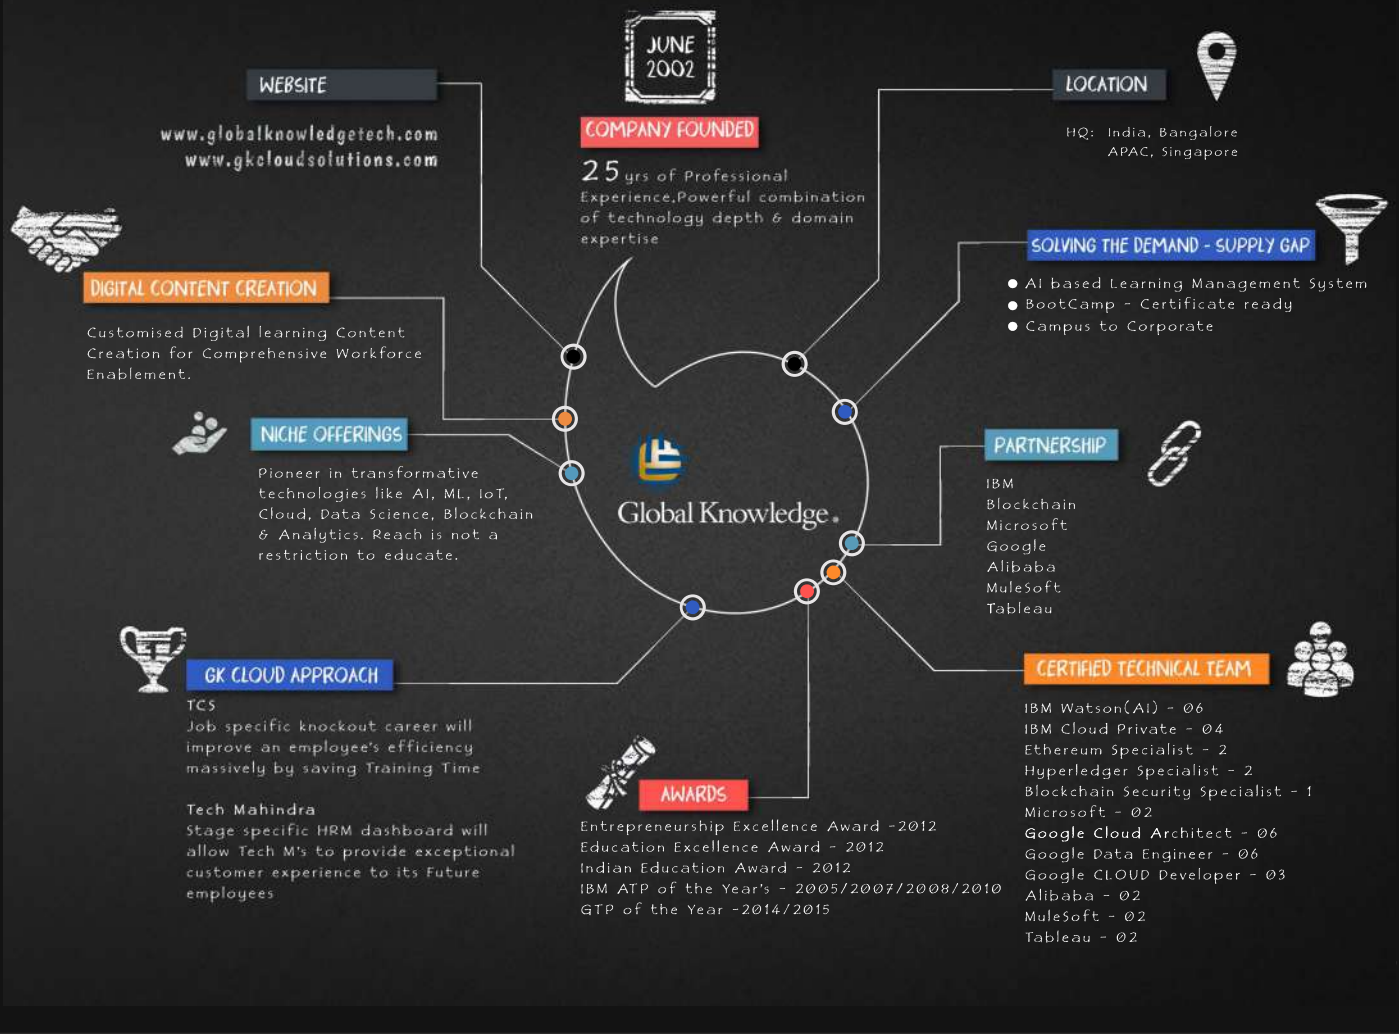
JUNE 2002

COMPANY FOUNDED

25 yrs of Professional Experience,Powerful combination of technology depth & domain expertise

WEBSITE

www.globalknowledgetech.com
www.gkcloudsolutions.com

LOCATION

HQ: India, Bangalore
APAC, Singapore

SOLVING THE DEMAND - SUPPLY GAP

● AI based Learning Management System
● BootCamp - Certificate ready
● Campus to Corporate

DIGITAL CONTENT CREATION

Customised Digital learning Content Creation for Comprehensive Workforce Enablement.

NICHE OFFERINGS

Pioneer in transformative technologies like AI, ML, IoT, Cloud, Data Science, Blockchain & Analytics. Reach is not a restriction to educate.

Global Knowledge.

PARTNERSHIP

IBM
Blockchain
Microsoft
Google
Alibaba
MuleSoft
Tableau

GK CLOUD APPROACH

TCS
Job specific knockout career will improve an employee's efficiency massively by saving Training Time

Tech Mahindra
Stage specific HRM dashboard will allow Tech M's to provide exceptional customer experience to its Future employees

AWARDS

Entrepreneurship Excellence Award -2012
Education Excellence Award - 2012
Indian Education Award - 2012
IBM ATP of the Year's - 2005/2007/2008/2010
GTP of the Year -2014/2015

CERTIFIED TECHNICAL TEAM

IBM Watson(AI) - 06
IBM Cloud Private - 04
Ethereum Specialist - 2
Hyperledger Specialist - 2
Blockchain Security Specialist - 1
Microsoft - 02
Google Cloud Architect - 06
Google Data Engineer - 06
Google CLOUD Developer - 03
Alibaba - 02
MuleSoft - 02
Tableau - 02